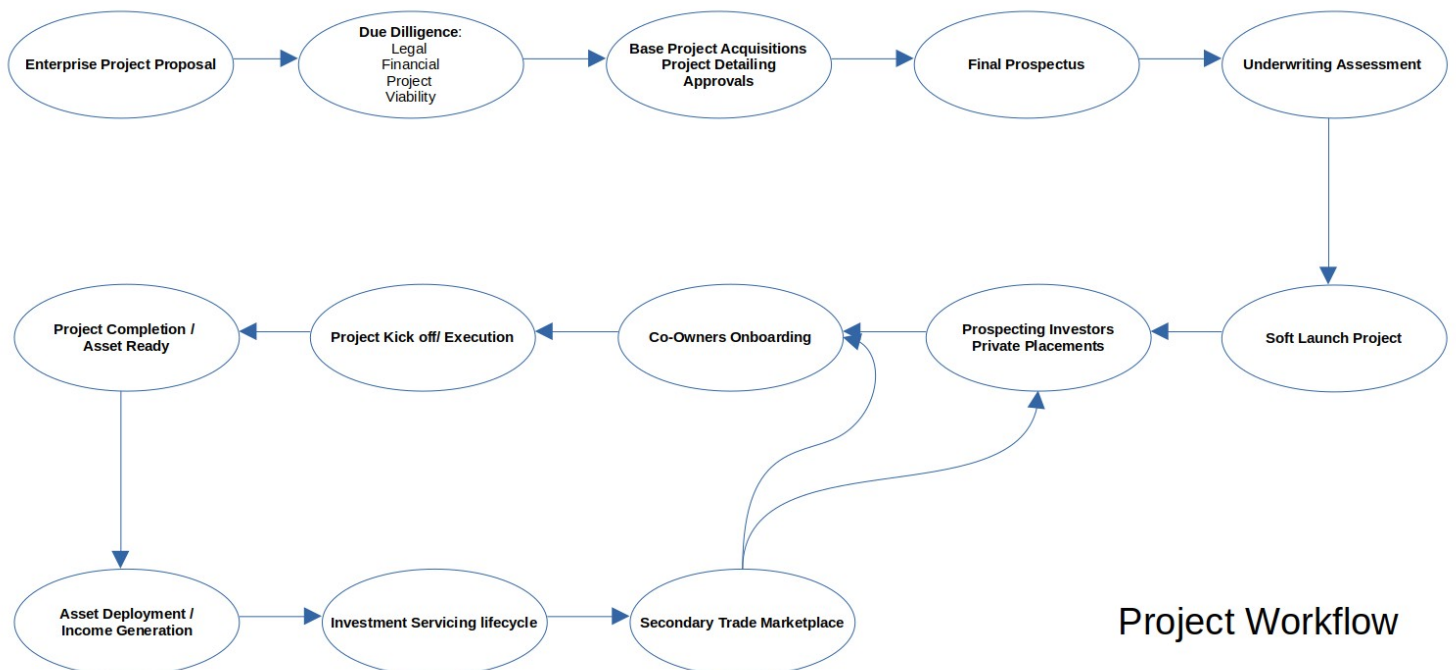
Enterprise Project Proposal

Due Dilligence:
Legal
Financial
Project
Viability

Base Project Acquisitions
Project Detailing
Approvals

Final Prospectus

Underwriting Assessment

Soft Launch Project

Prospecting Investors
Private Placements

Co-Owners Onboarding

Project Kick off/ Execution

Project Completion / Asset Ready

Asset Deployment / Income Generation

Investment Servicing lifecycle

Secondary Trade Marketplace

Project Workflow